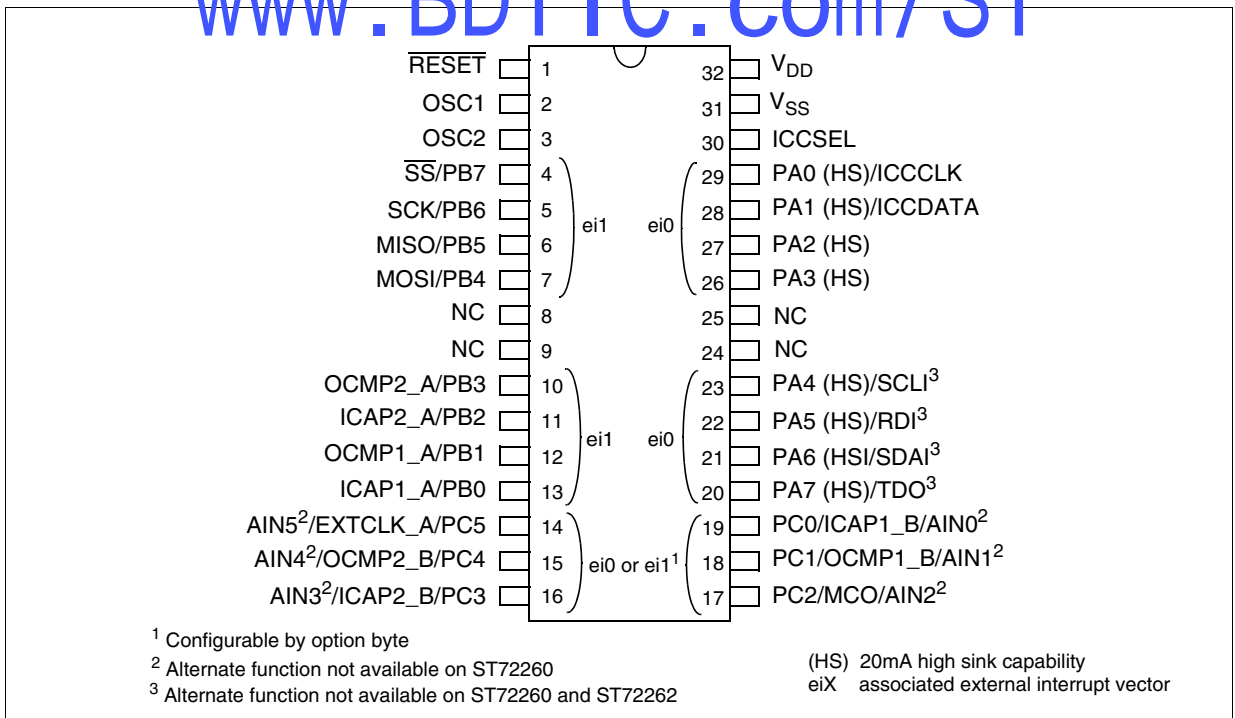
www.BDTIC.com/ST

$\overline{RESET}$ 1
OSC1 2
OSC2 3
$\overline{SS}$/PB7 4
SCK/PB6 5
MISO/PB5 6
MOSI/PB4 7
NC 8
NC 9
OCMP2_A/PB3 10
ICAP2_A/PB2 11
OCMP1_A/PB1 12
ICAP1_A/PB0 13
AIN5$^2$/EXTCLK_A/PC5 14
AIN4$^2$/OCMP2_B/PC4 15
AIN3$^2$/ICAP2_B/PC3 16

ei1
ei1
ei0
ei0
ei0 or ei1$^1$

32 $V_{DD}$
31 $V_{SS}$
30 ICCSEL
29 PA0 (HS)/ICCCLK
28 PA1 (HS)/ICCDATA
27 PA2 (HS)
26 PA3 (HS)
25 NC
24 NC
23 PA4 (HS)/SCLI$^3$
22 PA5 (HS)/RDI$^3$
21 PA6 (HSI/SDAI$^3$
20 PA7 (HS)/TDO$^3$
19 PC0/ICAP1_B/AIN0$^2$
18 PC1/OCMP1_B/AIN1$^2$
17 PC2/MCO/AIN2$^2$

$^1$ Configurable by option byte
$^2$ Alternate function not available on ST72260
$^3$ Alternate function not available on ST72260 and ST72262

(HS) 20mA high sink capability
eiX associated external interrupt vector